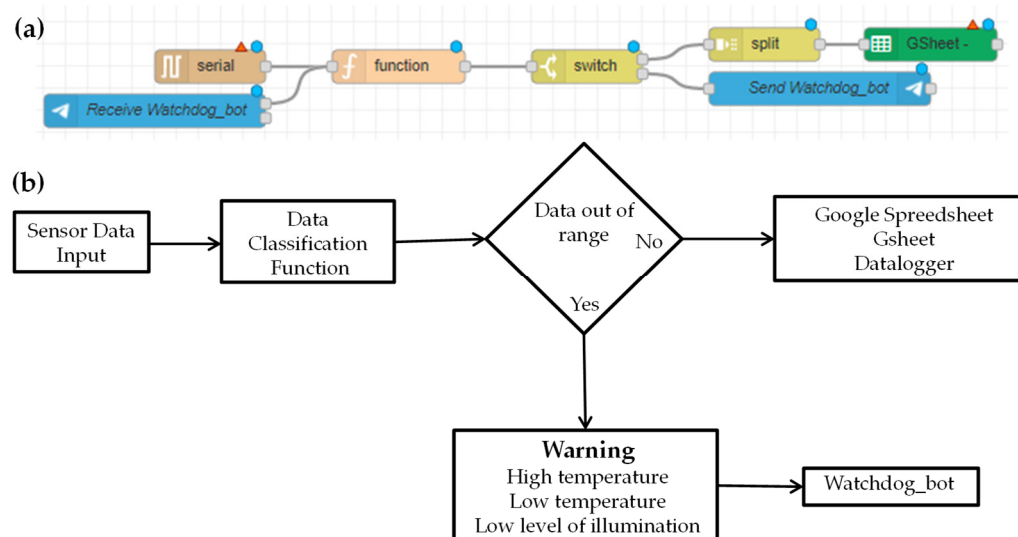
(a)

serial

Receive Watchdog_bot

function

switch

split

GSheet -

Send Watchdog_bot

(b)

Sensor Data Input

Data Classification Function

Data out of range

No

Yes

Google Spreedsheet Gsheet Datalogger

Warning
High temperature
Low temperature
Low level of illumination

Watchdog_bot